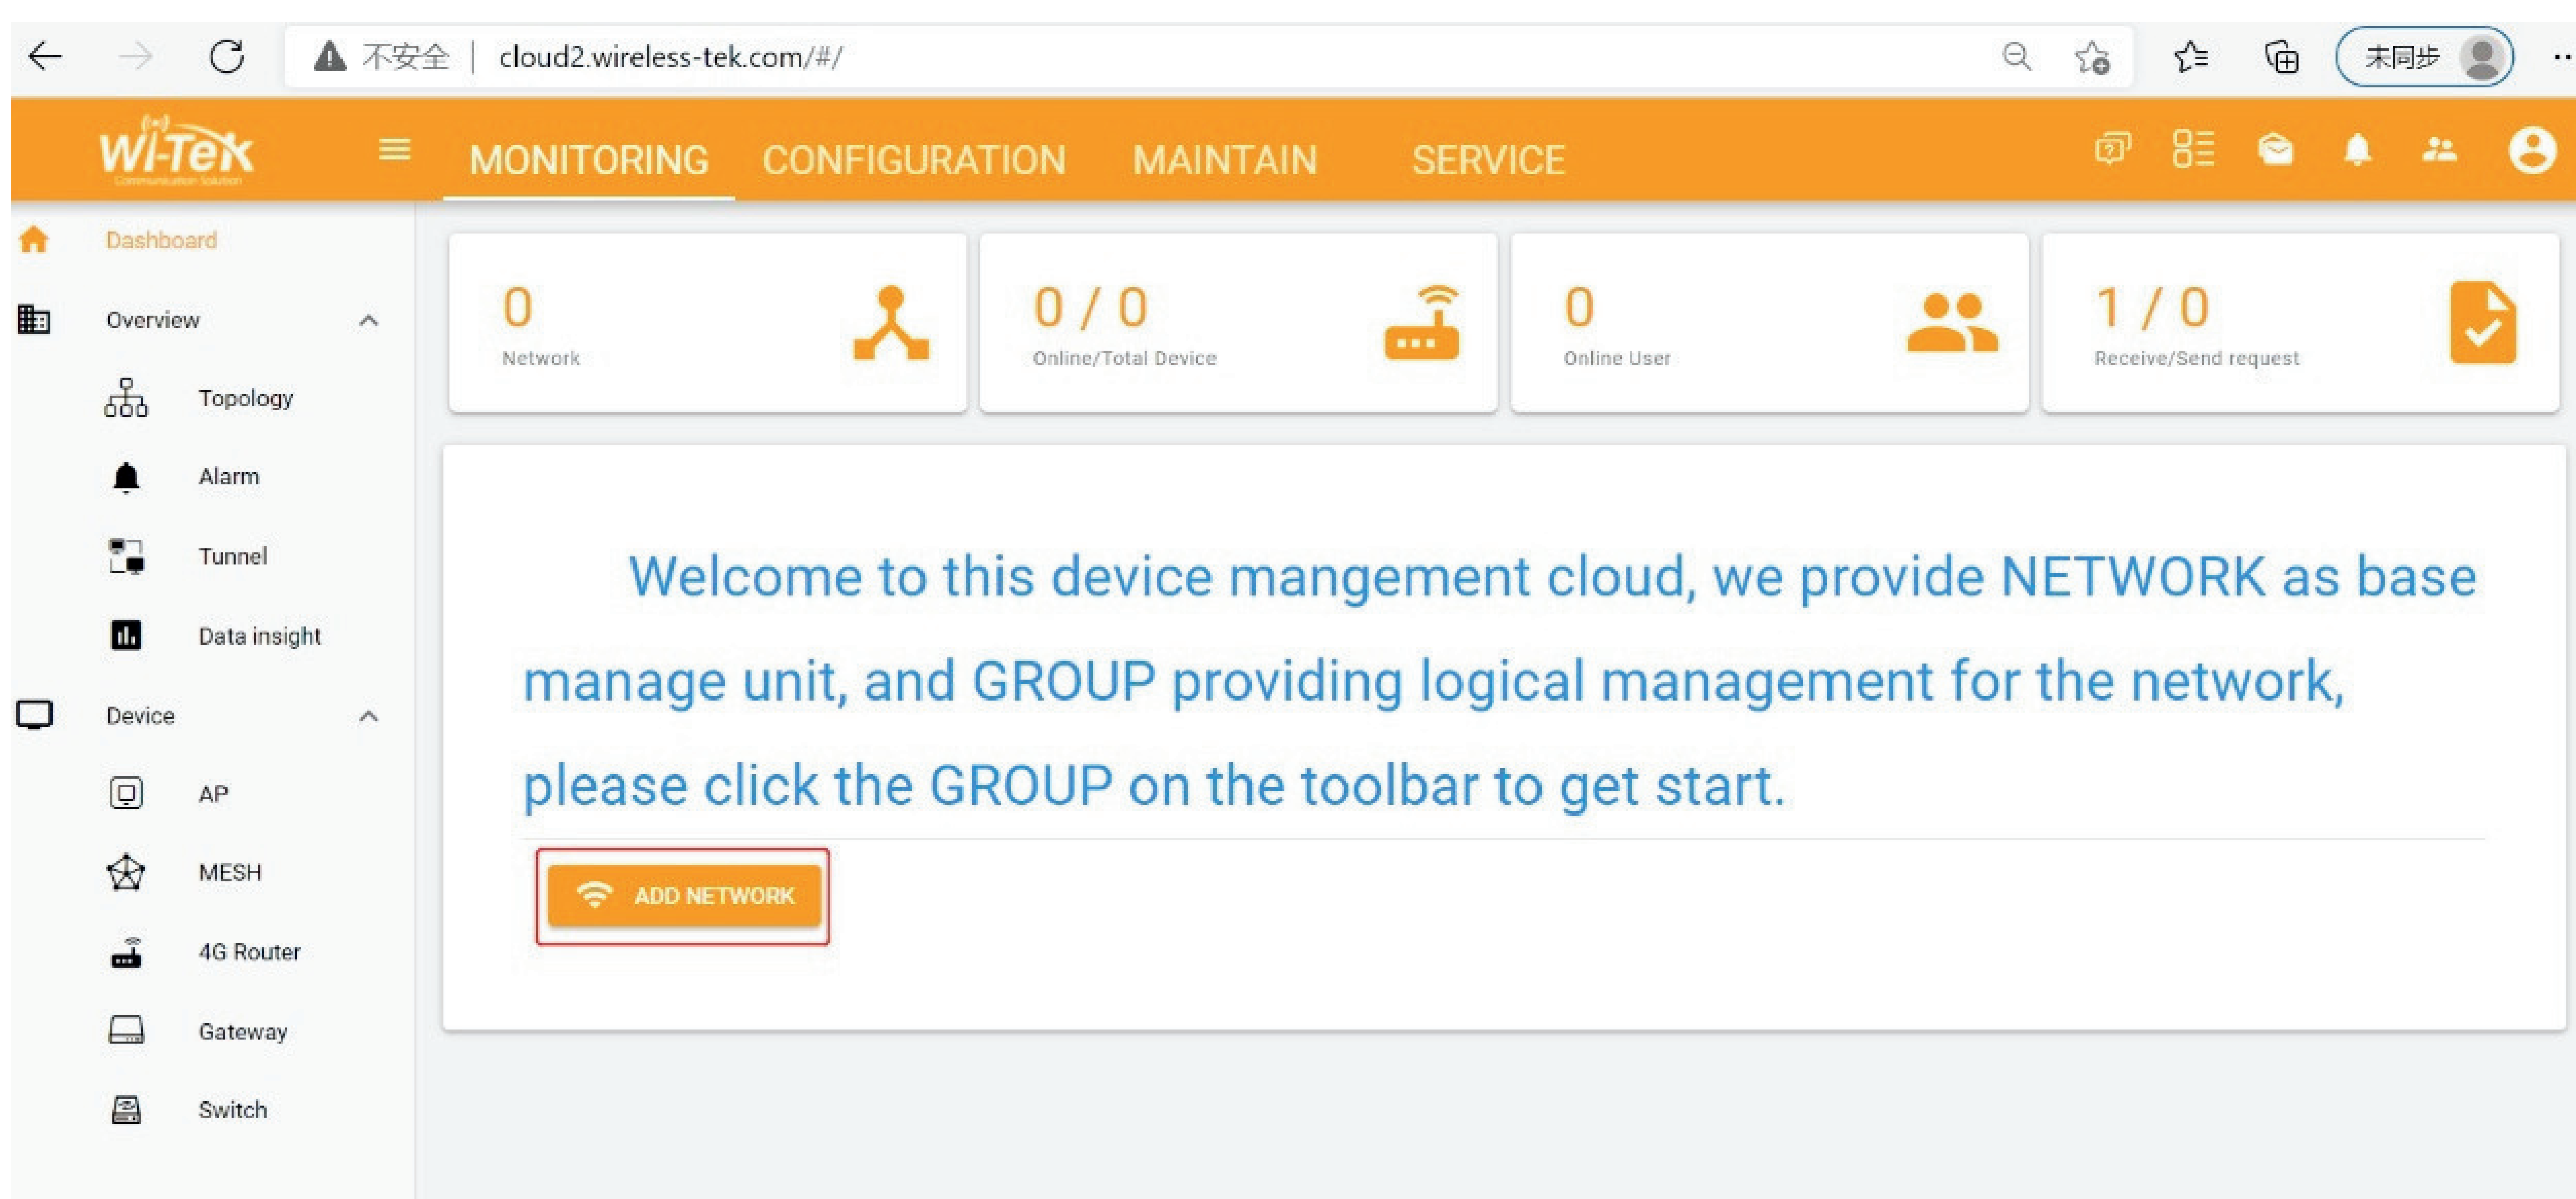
不安全 | cloud2.wireless-tek.com/#/

未同步

Wi-Tek

MONITORING CONFIGURATION MAINTAIN SERVICE

Dashboard

Overview

Topology

Alarm

Tunnel

Data insight

Device

AP

MESH

4G Router

Gateway

Switch

0
Network

0 / 0
Online/Total Device

0
Online User

1 / 0
Receive/Send request

Welcome to this device mangement cloud, we provide NETWORK as base manage unit, and GROUP providing logical management for the network, please click the GROUP on the toolbar to get start.

ADD NETWORK